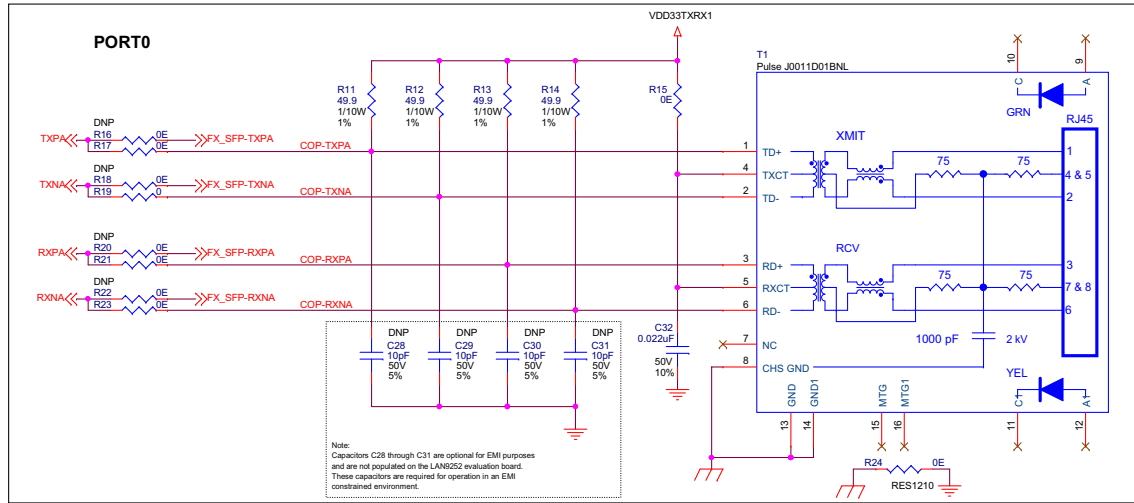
PORT0

VDD33TXRX1

T1
Pulse J0011D01BNL

R11
49.9
1/10W
1%

R12
49.9
1/10W
1%

R13
49.9
1/10W
1%

R14
49.9
1/10W
1%

R15
0E

10
C
9
A
GRN

RJ45

DNP
R16 0E
R17 0E
TXPA
FX_SFP-TXPA
COP-TXPA

DNP
R18 0E
R19 0
TXNA
FX_SFP-TXNA
COP-TXNA

DNP
R20 0E
R21 0E
RXPA
FX_SFP-RXPA
COP-RXPA

DNP
R22 0E
R23 0E
RXNA
FX_SFP-RXNA
COP-RXNA

1 TD+
4 TXCT
2 TD-
XMIT
75
75
1
4 & 5
2

RCV
3 RD+
5 RXCT
6 RD-
75
75
3
7 & 8
6

DNP
C28
10pF
50V
5%

DNP
C29
10pF
50V
5%

DNP
C30
10pF
50V
5%

DNP
C31
10pF
50V
5%

C32
0.022uF
50V
10%

7 NC
8 CHS GND

1000 pF
2 kV

YEL
C
A
11
12

GND
GND1
13
14
MTG
MTG1
15
16

R24 0E
RES1210

Note:
Capacitors C28 through C31 are optional for EMI purposes and are not populated on the LAN9252 evaluation board. These capacitors are required for operation in an EMI constrained environment.